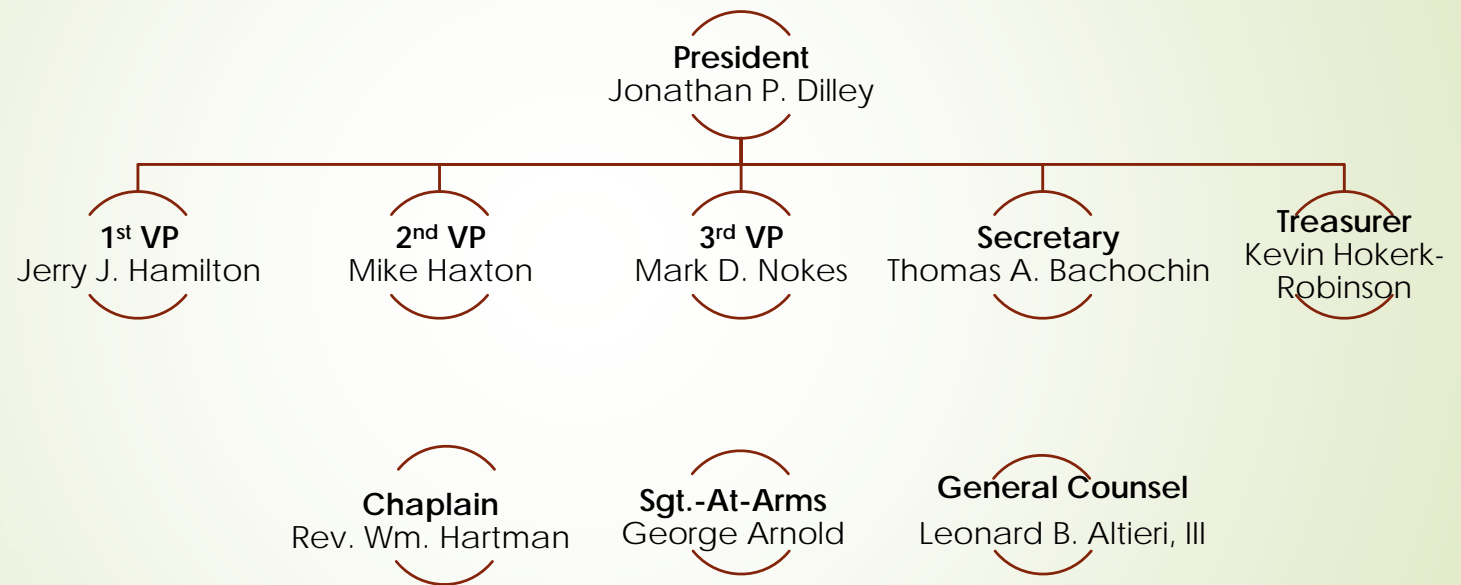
President
Jonathan P. Dilley

1$^{st}$ VP
Jerry J. Hamilton

2$^{nd}$ VP
Mike Haxton

3$^{rd}$ VP
Mark D. Nokes

Secretary
Thomas A. Bachochin

Treasurer
Kevin Hokerk-Robinson

Chaplain
Rev. Wm. Hartman

Sgt.-At-Arms
George Arnold

General Counsel
Leonard B. Altieri, III